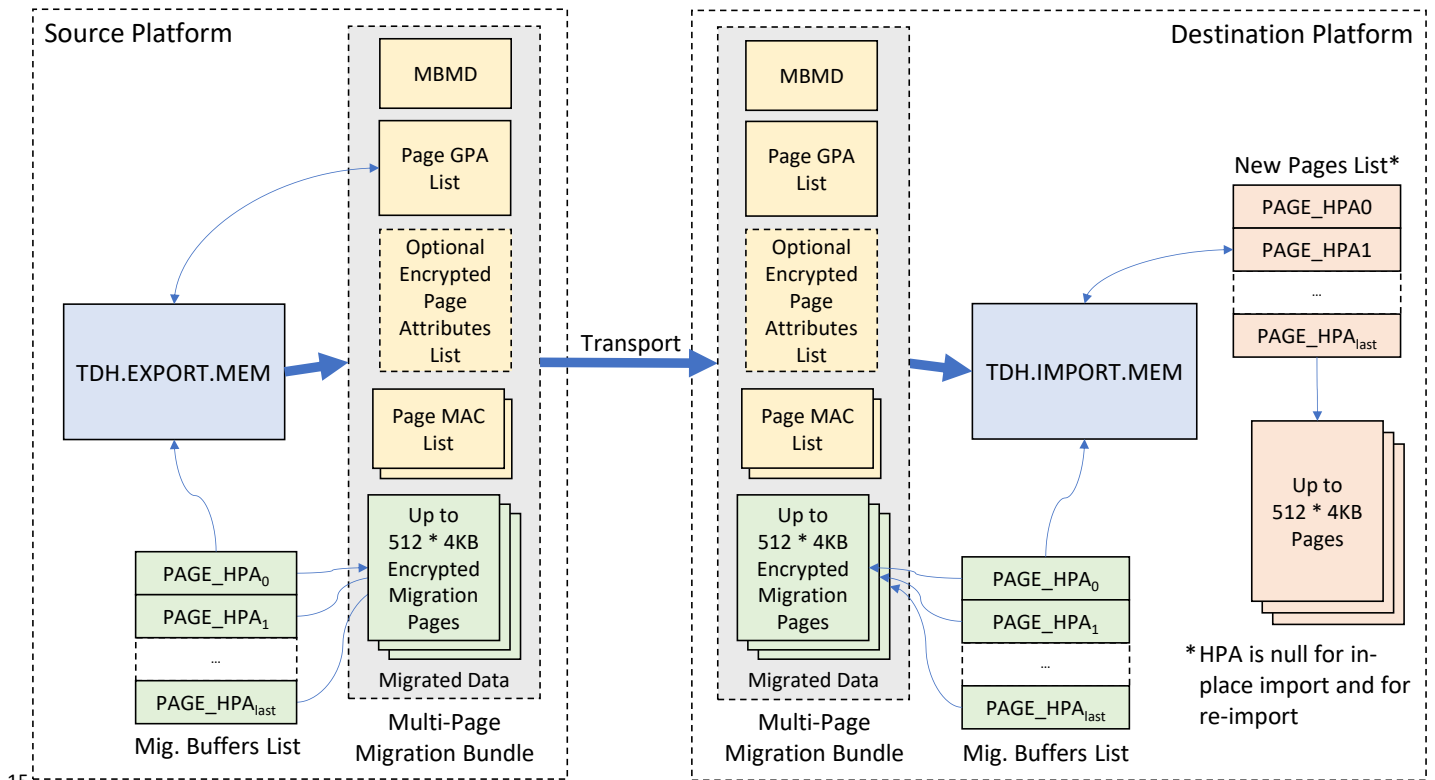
Source Platform

MBMD

Page GPA List

Optional Encrypted Page Attributes List

TDH.EXPORT.MEM

Page MAC List

Up to 512 * 4KB Encrypted Migration Pages

Migrated Data

PAGE_HPA$_0$

PAGE_HPA$_1$

…

PAGE_HPA$_{last}$

Mig. Buffers List

Multi-Page Migration Bundle

Transport

Destination Platform

MBMD

Page GPA List

Optional Encrypted Page Attributes List

Page MAC List

Up to 512 * 4KB Encrypted Migration Pages

Migrated Data

Multi-Page Migration Bundle

TDH.IMPORT.MEM

PAGE_HPA$_0$

PAGE_HPA$_1$

…

PAGE_HPA$_{last}$

Mig. Buffers List

New Pages List*

PAGE_HPA0

PAGE_HPA1

…

PAGE_HPA$_{last}$

Up to 512 * 4KB Pages

*HPA is null for in-place import and for re-import

15